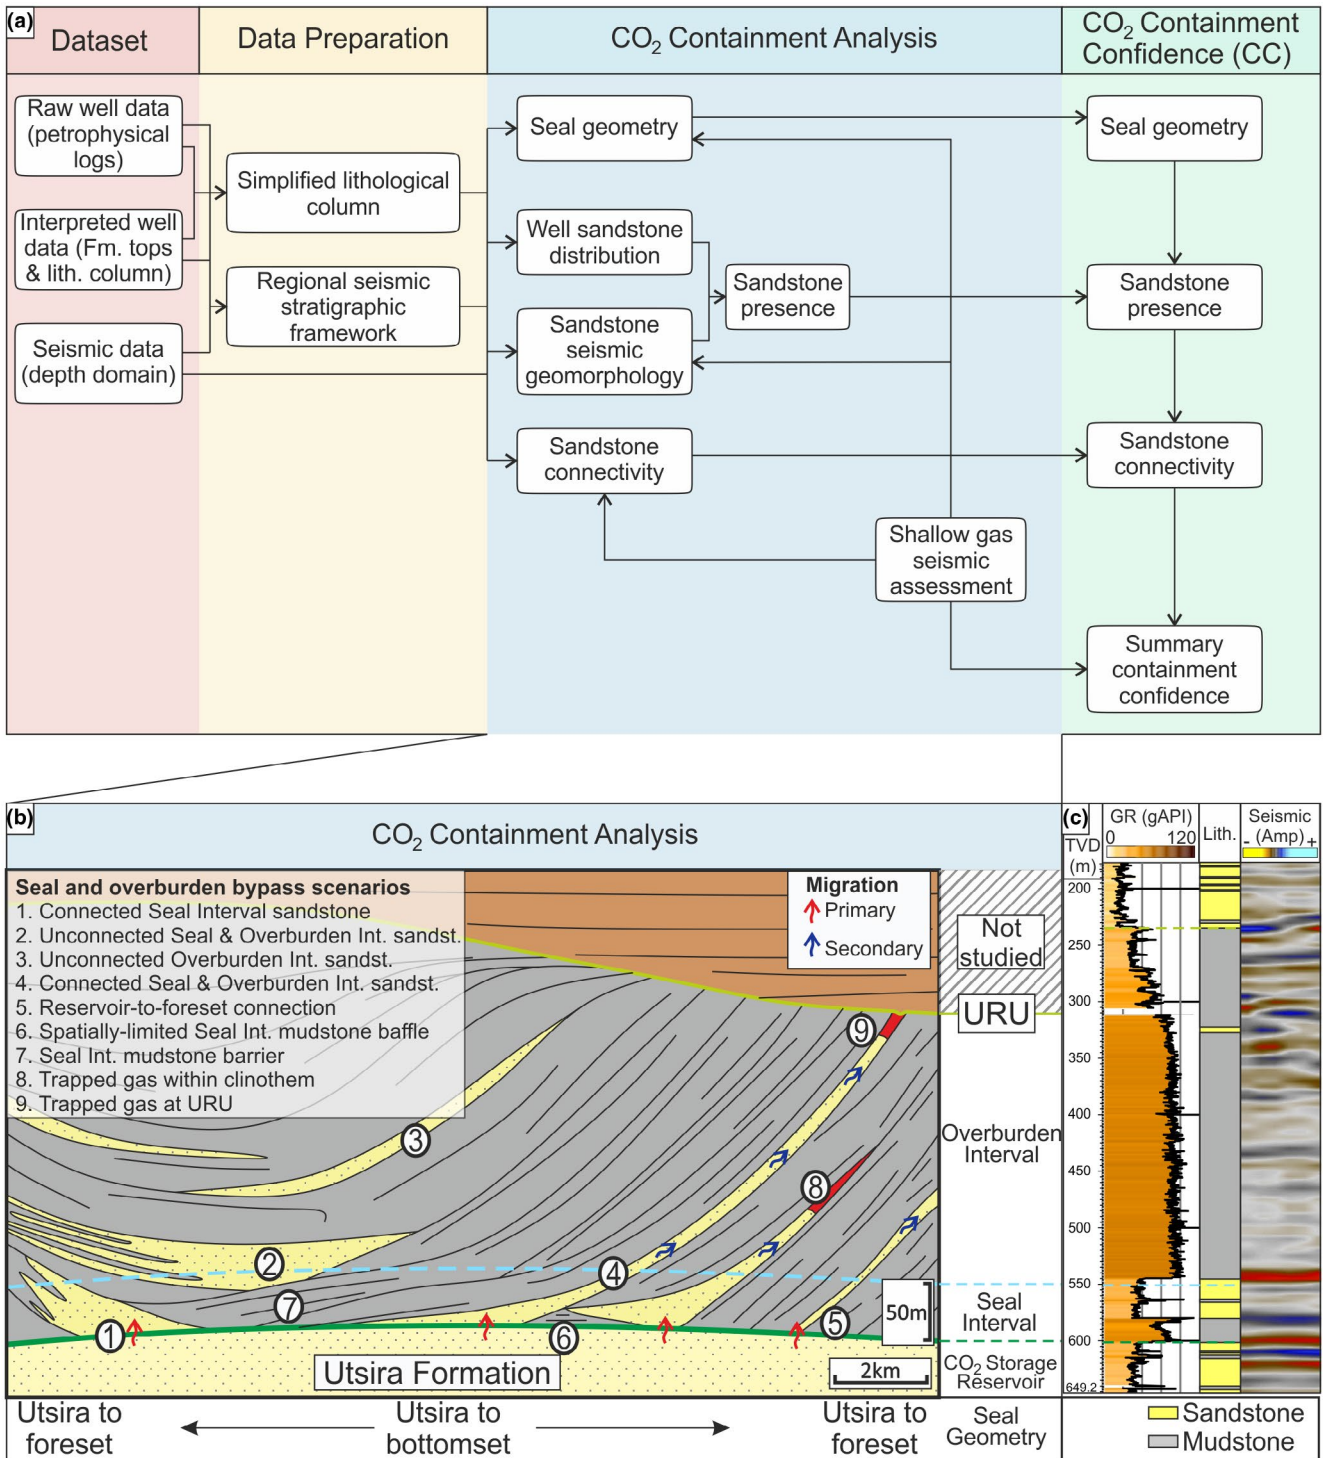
(a)

Dataset

Data Preparation

$CO_2$ Containment Analysis

$CO_2$ Containment Confidence (CC)

Raw well data (petrophysical logs)

Interpreted well data (Fm. tops & lith. column)

Seismic data (depth domain)

Simplified lithological column

Regional seismic stratigraphic framework

Seal geometry

Well sandstone distribution

Sandstone seismic geomorphology

Sandstone presence

Sandstone connectivity

Shallow gas seismic assessment

Seal geometry

Sandstone presence

Sandstone connectivity

Summary containment confidence

(b)

$CO_2$ Containment Analysis

Seal and overburden bypass scenarios
1. Connected Seal Interval sandstone
2. Unconnected Seal & Overburden Int. sandst.
3. Unconnected Overburden Int. sandst.
4. Connected Seal & Overburden Int. sandst.
5. Reservoir-to-foreset connection
6. Spatially-limited Seal Int. mudstone baffle
7. Seal Int. mudstone barrier
8. Trapped gas within clinothem
9. Trapped gas at URU

Migration
Primary
Secondary

Not studied

URU

Overburden Interval

Seal Interval

$CO_2$ Storage Reservoir

3 2 7 1 6 4 8 9 5

50m

2km

Utsira Formation

Utsira to foreset

Utsira to bottomset

Utsira to foreset

Seal Geometry

(c)

TVD (m)

GR (gAPI)
0 120

Lith.

Seismic
- (Amp) +

200
250
300
350
400
450
500
550
600
649.2

Sandstone
Mudstone